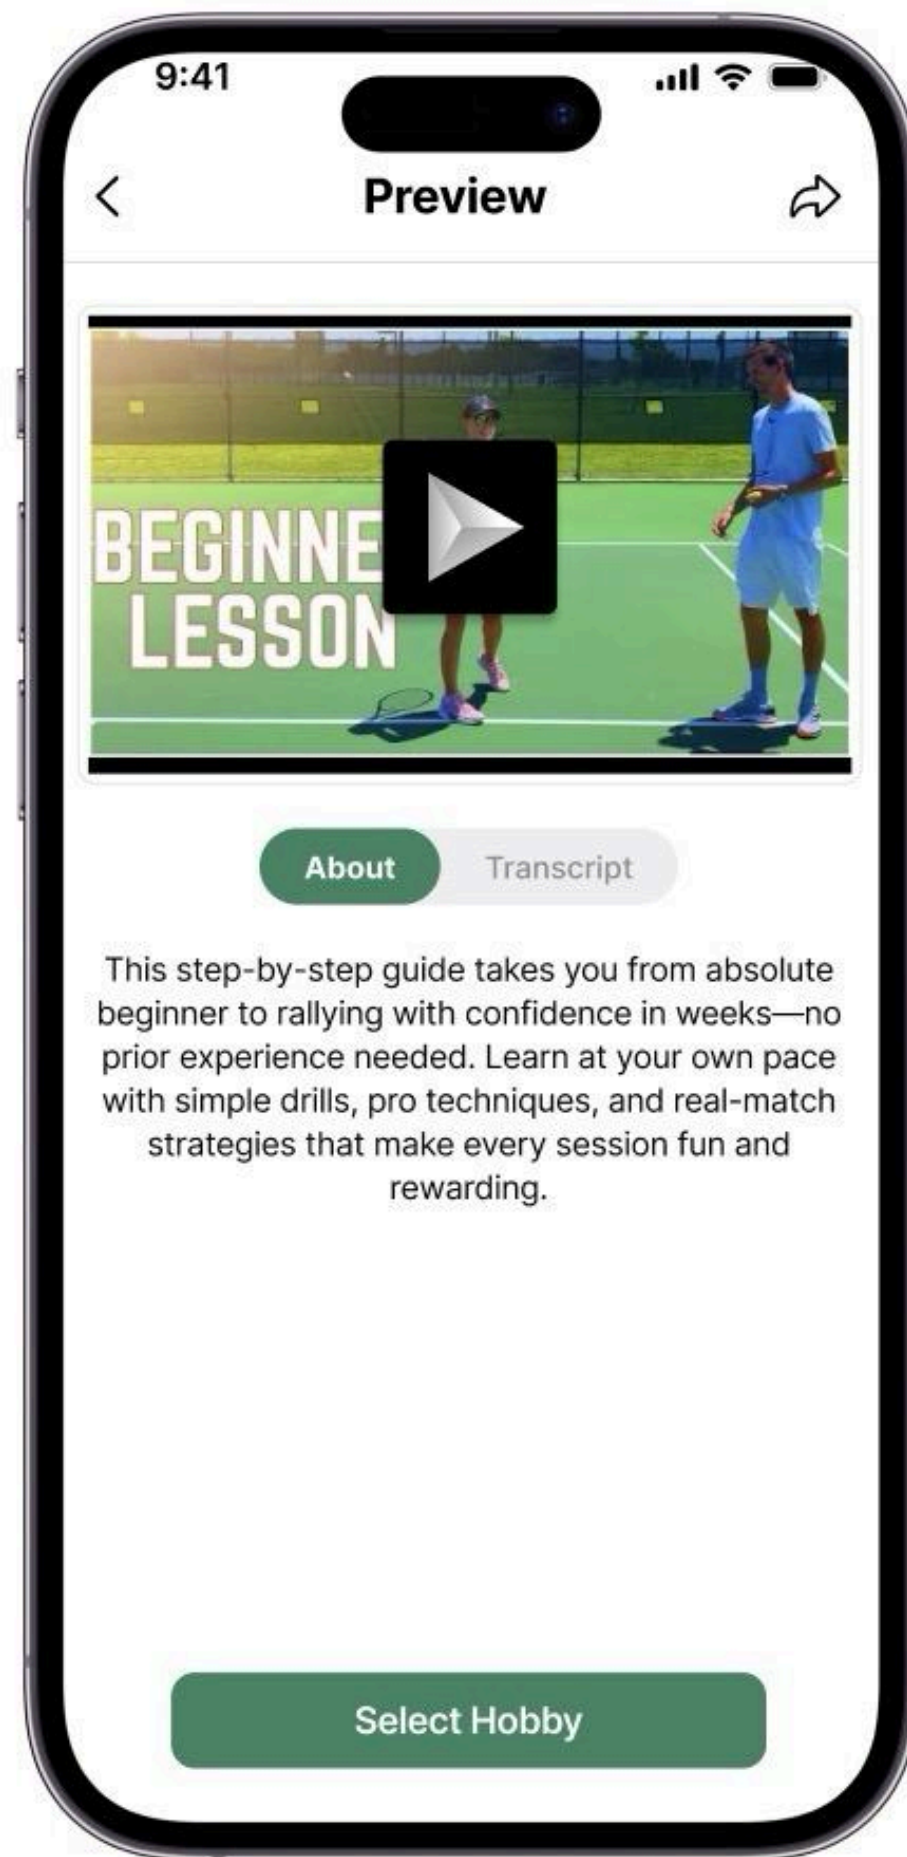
9:41

Preview

BEGINNE
LESSON

About

Transcript

This step-by-step guide takes you from absolute beginner to rallying with confidence in weeks—no prior experience needed. Learn at your own pace with simple drills, pro techniques, and real-match strategies that make every session fun and rewarding.

Select Hobby